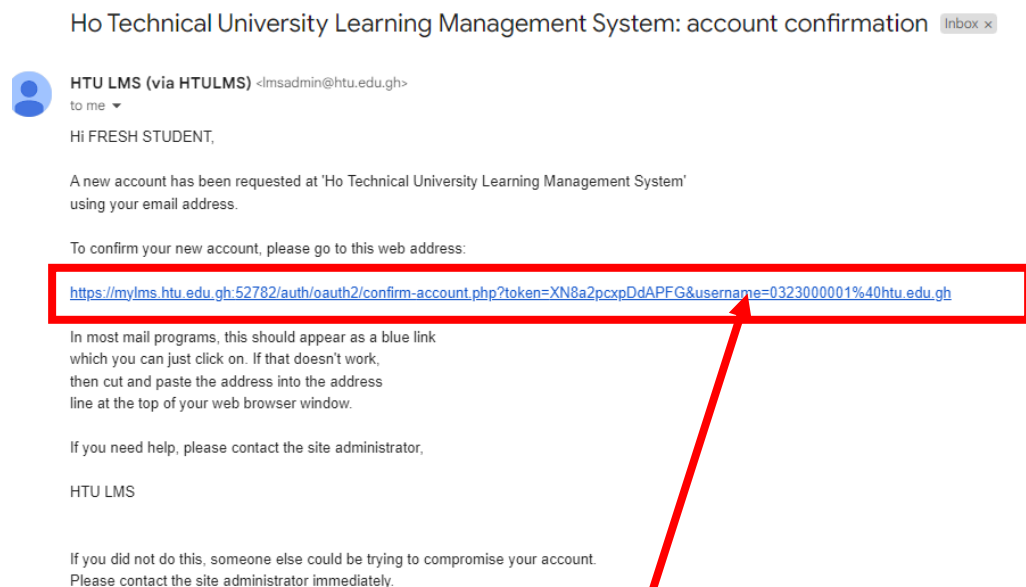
Ho Technical University Learning Management System: account confirmation Inbox ×

HTU LMS (via HTULMS) <lmsadmin@htu.edu.gh>
to me

Hi FRESH STUDENT,

A new account has been requested at 'Ho Technical University Learning Management System' using your email address.

To confirm your new account, please go to this web address:

https://mylms.htu.edu.gh:52782/auth/oauth2/confirm-account.php?token=XN8a2pcxpDdAPFG&username=0323000001%40htu.edu.gh

In most mail programs, this should appear as a blue link which you can just click on. If that doesn't work, then cut and paste the address into the address line at the top of your web browser window.

If you need help, please contact the site administrator,

HTU LMS

If you did not do this, someone else could be trying to compromise your account. Please contact the site administrator immediately.